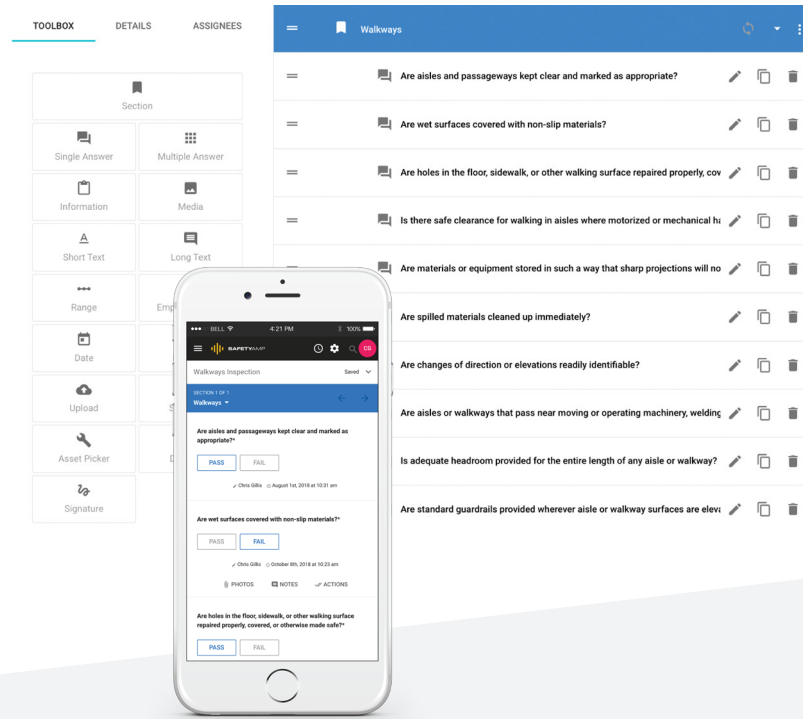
TOOLBOX DETAILS ASSIGNEES

Section

Single Answer

Multiple Answer

Information

Media

Short Text

Long Text

Range

Emp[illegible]

Date

Upload

Asset Picker

Signature

Walkways

Are aisles and passageways kept clear and marked as appropriate?

Are wet surfaces covered with non-slip materials?

Are holes in the floor, sidewalk, or other walking surface repaired properly, cov

Is there safe clearance for walking in aisles where motorized or mechanical ha

Are materials or equipment stored in such a way that sharp projections will no

Are spilled materials cleaned up immediately?

Are changes of direction or elevations readily identifiable?

Are aisles or walkways that pass near moving or operating machinery, welding

Is adequate headroom provided for the entire length of any aisle or walkway?

Are standard guardrails provided wherever aisle or walkway surfaces are elev

BELL 4:21 PM 100%

SAFETYAMP

CG

Walkways Inspection Saved

SECTION 1 OF 1

Walkways

Are aisles and passageways kept clear and marked as appropriate?*

PASS FAIL

Chris Gillis August 1st, 2018 at 10:31 am

Are wet surfaces covered with non-slip materials?*

PASS FAIL

Chris Gillis October 8th, 2018 at 10:23 am

PHOTOS NOTES ACTIONS

Are holes in the floor, sidewalk, or other walking surface repaired properly, covered, or otherwise made safe?*

PASS FAIL